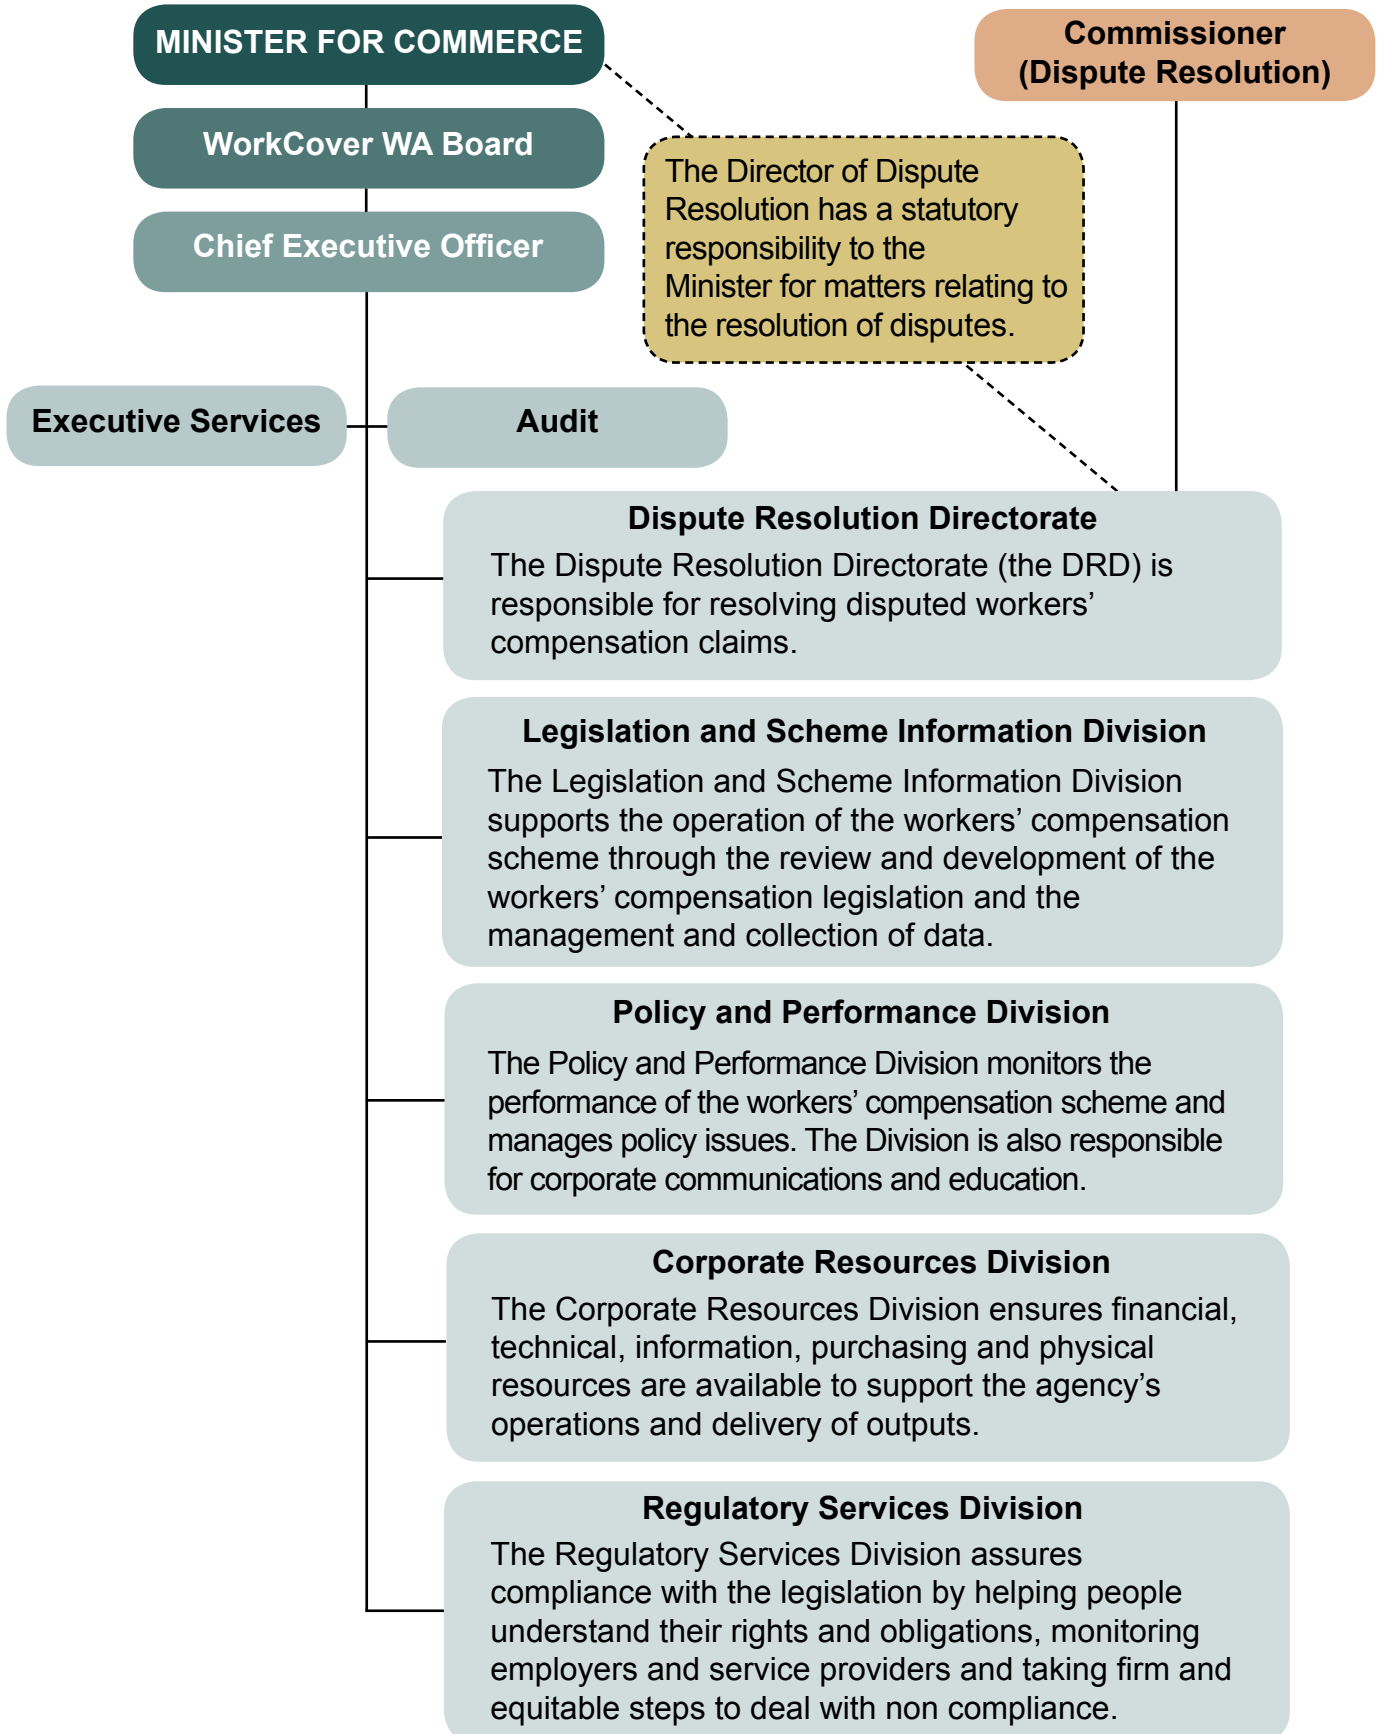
MINISTER FOR COMMERCE

Commissioner (Dispute Resolution)

WorkCover WA Board

Chief Executive Officer

The Director of Dispute Resolution has a statutory responsibility to the Minister for matters relating to the resolution of disputes.

Executive Services

Audit

Dispute Resolution Directorate

The Dispute Resolution Directorate (the DRD) is responsible for resolving disputed workers' compensation claims.

Legislation and Scheme Information Division

The Legislation and Scheme Information Division supports the operation of the workers' compensation scheme through the review and development of the workers' compensation legislation and the management and collection of data.

Policy and Performance Division

The Policy and Performance Division monitors the performance of the workers' compensation scheme and manages policy issues. The Division is also responsible for corporate communications and education.

Corporate Resources Division

The Corporate Resources Division ensures financial, technical, information, purchasing and physical resources are available to support the agency's operations and delivery of outputs.

Regulatory Services Division

The Regulatory Services Division assures compliance with the legislation by helping people understand their rights and obligations, monitoring employers and service providers and taking firm and equitable steps to deal with non compliance.